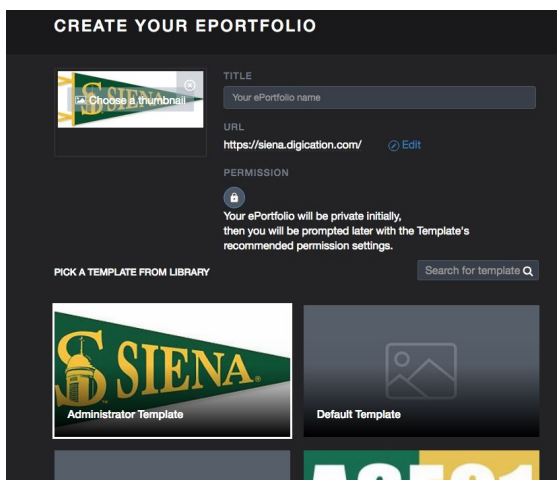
CREATE YOUR EPORTFOLIO

SIENA Choose a thumbnail

TITLE

Your ePortfolio name

URL

https://siena.digication.com/ Edit

PERMISSION

Your ePortfolio will be private initially, then you will be prompted later with the Template's recommended permission settings.

PICK A TEMPLATE FROM LIBRARY

Search for template

SIENA

Administrator Template

Default Template

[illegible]